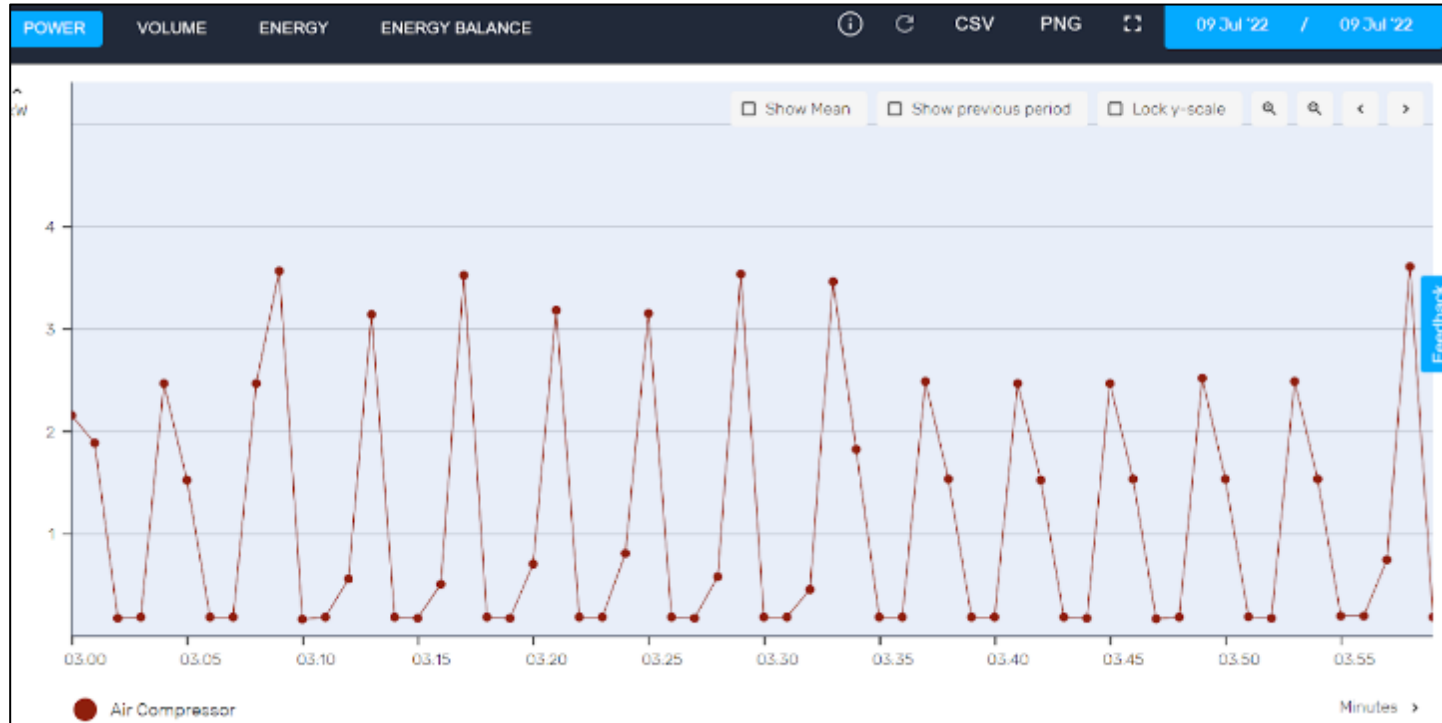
POWER VOLUME ENERGY ENERGY BALANCE

CSV PNG

09 Jul '22 / 09 Jul '22

kW

Show Mean Show previous period Lock y-scale

Feedback

4
3
2
1

03.00 03.05 03.10 03.15 03.20 03.25 03.30 03.35 03.40 03.45 03.50 03.55

Air Compressor

Minutes ›